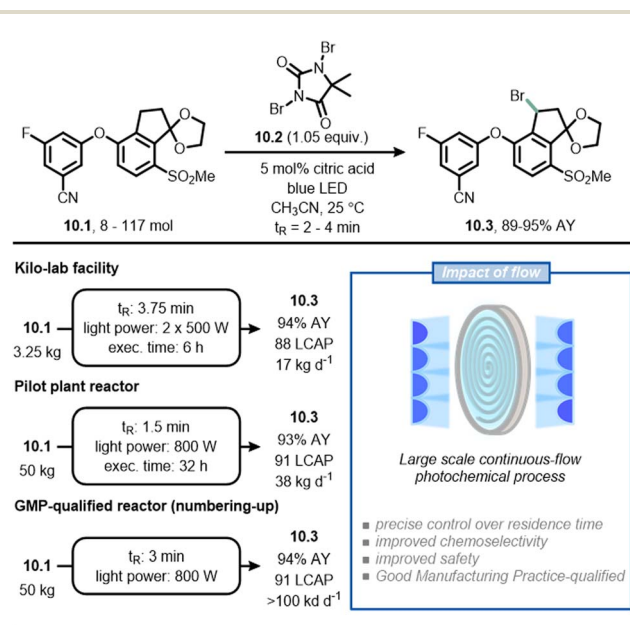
F O O O SO$_2$Me CN

**10.1**, 8 - 117 mol

Br O N N Br O

**10.2** (1.05 equiv.)

5 mol% citric acid
blue LED
$CH_3CN$, 25 °C
$t_R$ = 2 - 4 min

Br F O O O SO$_2$Me CN

**10.3**, 89-95% AY

**Kilo-lab facility**

**10.1**
3.25 kg

$t_R$: 3.75 min
light power: 2 x 500 W
exec. time: 6 h

**10.3**
94% AY
88 LCAP
17 kg d$^{-1}$

**Pilot plant reactor**

**10.1**
50 kg

$t_R$: 1.5 min
light power: 800 W
exec. time: 32 h

**10.3**
93% AY
91 LCAP
38 kg d$^{-1}$

**GMP-qualified reactor (numbering-up)**

**10.1**
50 kg

$t_R$: 3 min
light power: 800 W

**10.3**
94% AY
91 LCAP
>100 kd d$^{-1}$

Impact of flow

Large scale continuous-flow photochemical process

- precise control over residence time
- improved chemoselectivity
- improved safety
- Good Manufacturing Practice-qualified